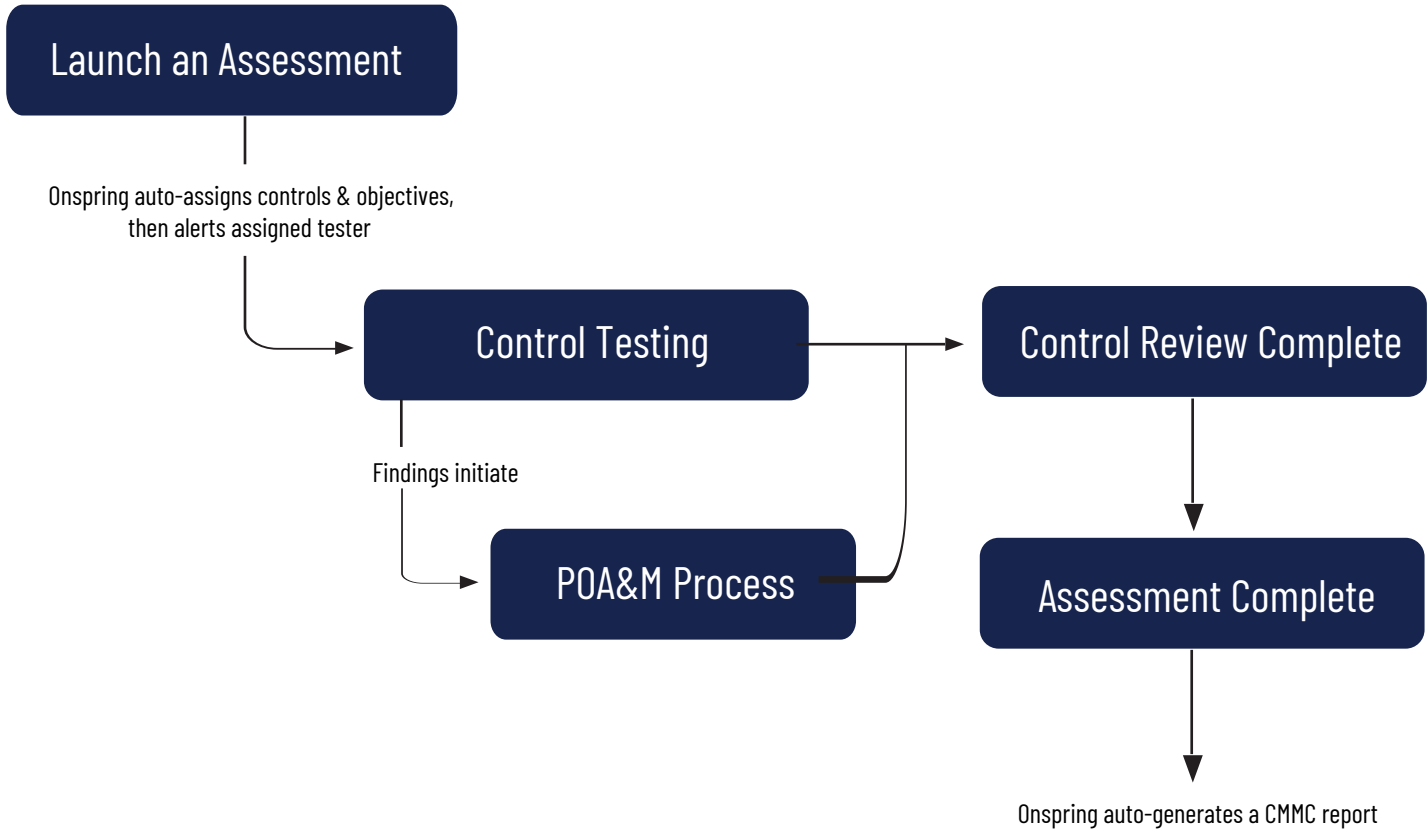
Launch an Assessment

Onspring auto-assigns controls & objectives, then alerts assigned tester

Control Testing

Control Review Complete

Findings initiate

POA&M Process

Assessment Complete

Onspring auto-generates a CMMC report